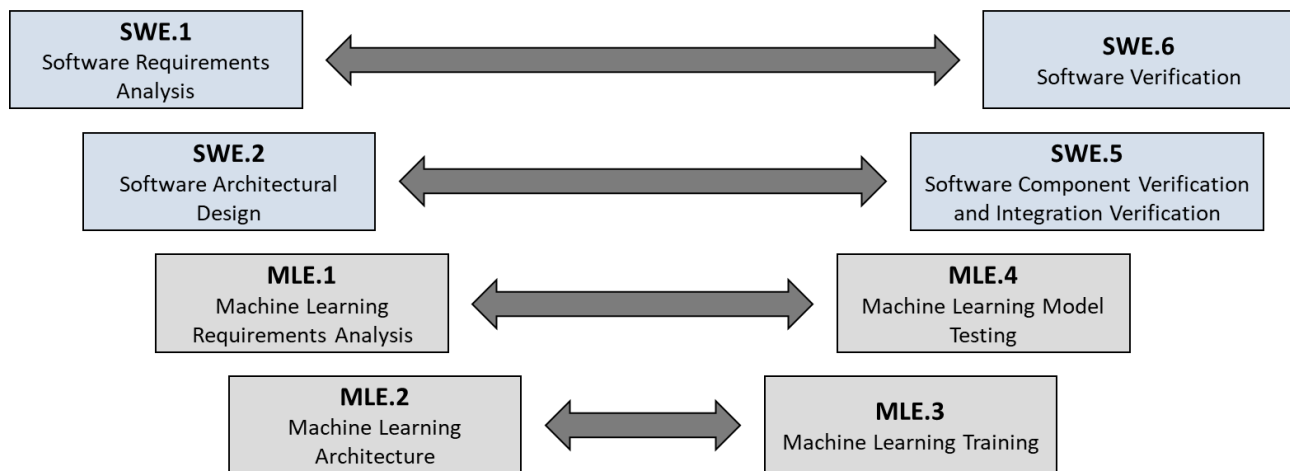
SWE.1
Software Requirements Analysis

SWE.6
Software Verification

SWE.2
Software Architectural Design

SWE.5
Software Component Verification and Integration Verification

MLE.1
Machine Learning Requirements Analysis

MLE.4
Machine Learning Model Testing

MLE.2
Machine Learning Architecture

MLE.3
Machine Learning Training